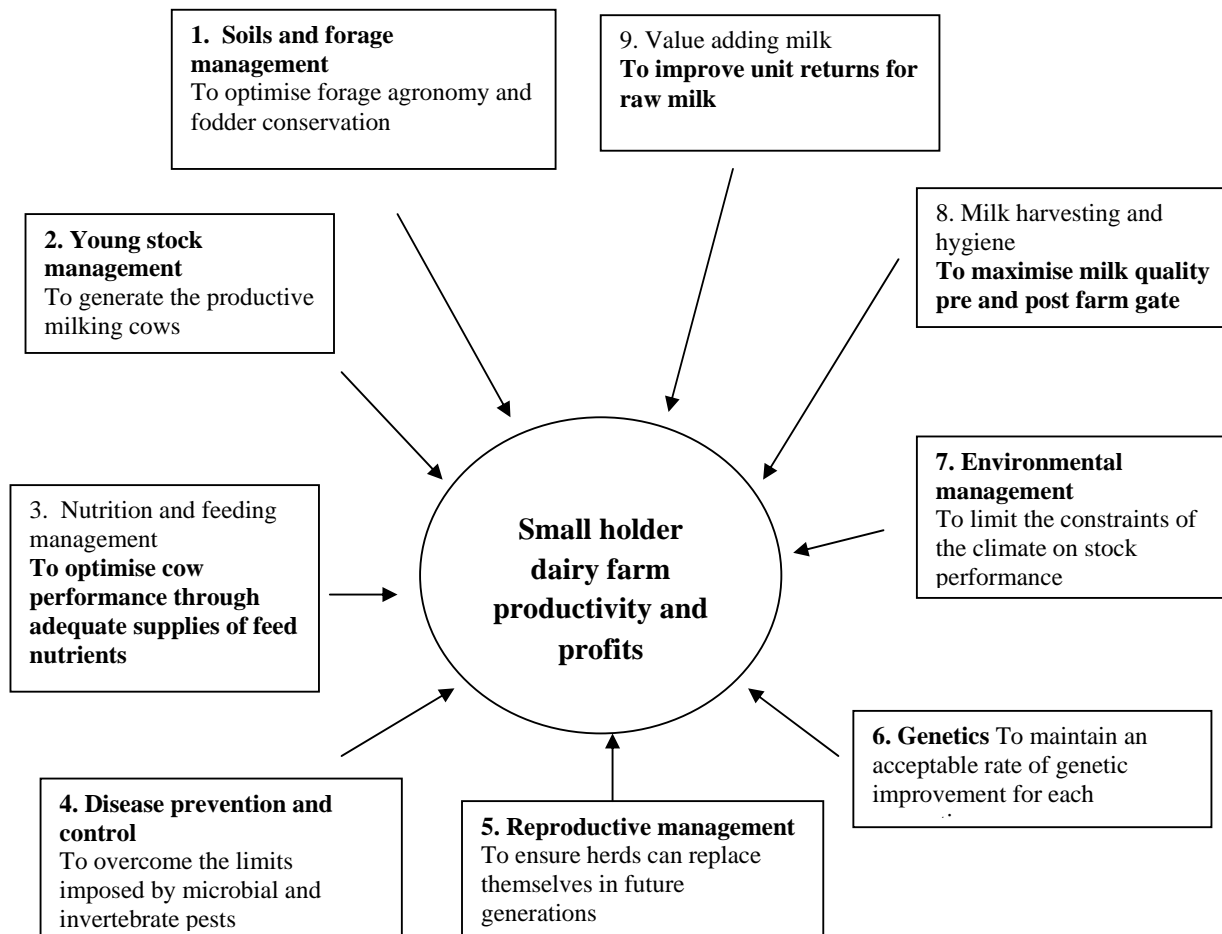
**1. Soils and forage management**
To optimise forage agronomy and fodder conservation

9. Value adding milk
**To improve unit returns for raw milk**

**2. Young stock management**
To generate the productive milking cows

8. Milk harvesting and hygiene
**To maximise milk quality pre and post farm gate**

3. Nutrition and feeding management
**To optimise cow performance through adequate supplies of feed nutrients**

**Small holder dairy farm productivity and profits**

**7. Environmental management**
To limit the constraints of the climate on stock performance

**6. Genetics** To maintain an acceptable rate of genetic improvement for each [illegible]

**4. Disease prevention and control**
To overcome the limits imposed by microbial and invertebrate pests

**5. Reproductive management**
To ensure herds can replace themselves in future generations